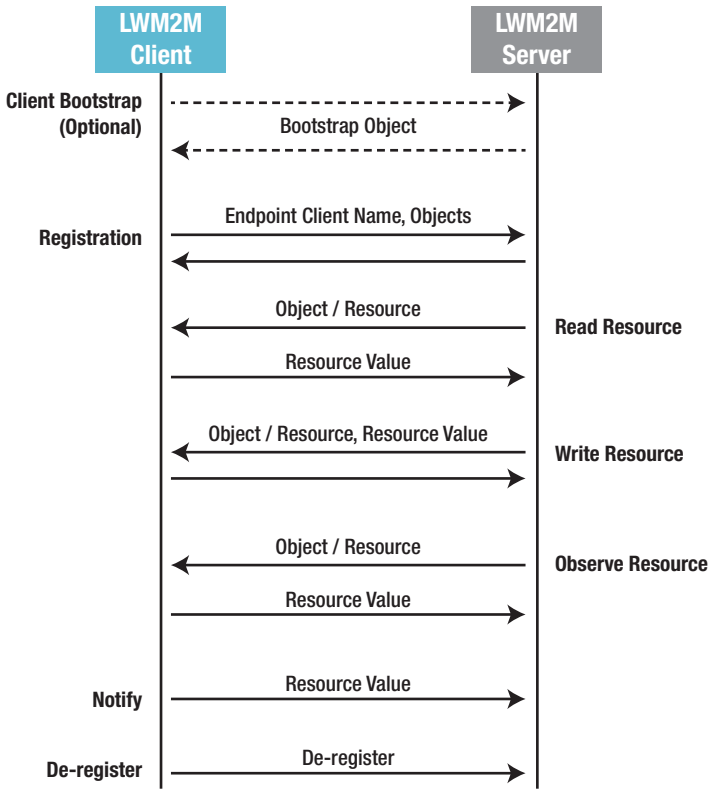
LWM2M Client

LWM2M Server

Client Bootstrap (Optional)

Bootstrap Object

Endpoint Client Name, Objects

Registration

Object / Resource

Read Resource

Resource Value

Object / Resource, Resource Value

Write Resource

Object / Resource

Observe Resource

Resource Value

Notify

Resource Value

De-register

De-register